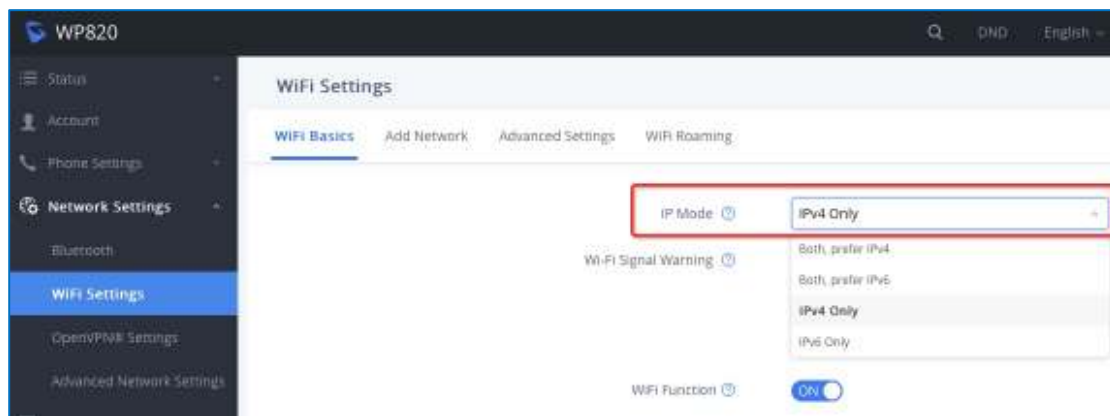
WP820

DND English

Status

Account

Phone Settings

Network Settings

Bluetooth

WiFi Settings

OpenVPN® Settings

Advanced Network Settings

WiFi Settings

WiFi Basics Add Network Advanced Settings WiFi Roaming

IP Mode ⓘ

IPv4 Only

Wi-Fi Signal Warning ⓘ

Both, prefer IPv4

Both, prefer IPv6

IPv4 Only

IPv6 Only

WiFi Function ⓘ

ON